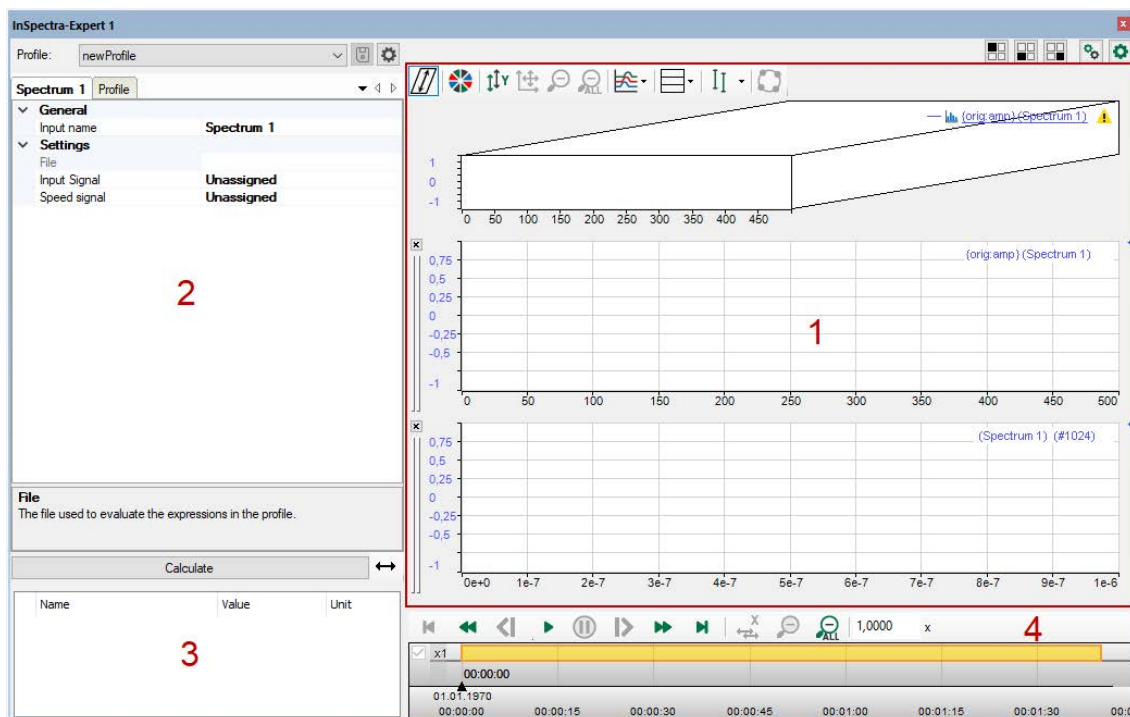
InSpectra-Expert 1

Profile: newProfile

Spectrum 1 | Profile

General
Input name | Spectrum 1
Settings
File
Input Signal | Unassigned
Speed signal | Unassigned

2

File
The file used to evaluate the expressions in the profile.

Calculate

| Name | Value | Unit |
|---|---|---|

3

{orig:amp} (Spectrum 1)

1
0
-1
0 50 100 150 200 250 300 350 400 450

{orig:amp} (Spectrum 1)
0,75
0,5
0,25
0
-0,25
-0,5
-1
0 50 100 150 200 250 300 350 400 450 500

1

(Spectrum 1) (#1024)
0,75
0,5
0,25
0
-0,25
-0,5
-1
0e+0 1e-7 2e-7 3e-7 4e-7 5e-7 6e-7 7e-7 8e-7 9e-7 1e-6

1,0000 x

4

x1
00:00:00
01.01.1970
00:00:00 00:00:15 00:00:30 00:00:45 00:01:00 00:01:15 00:01:30 00:0